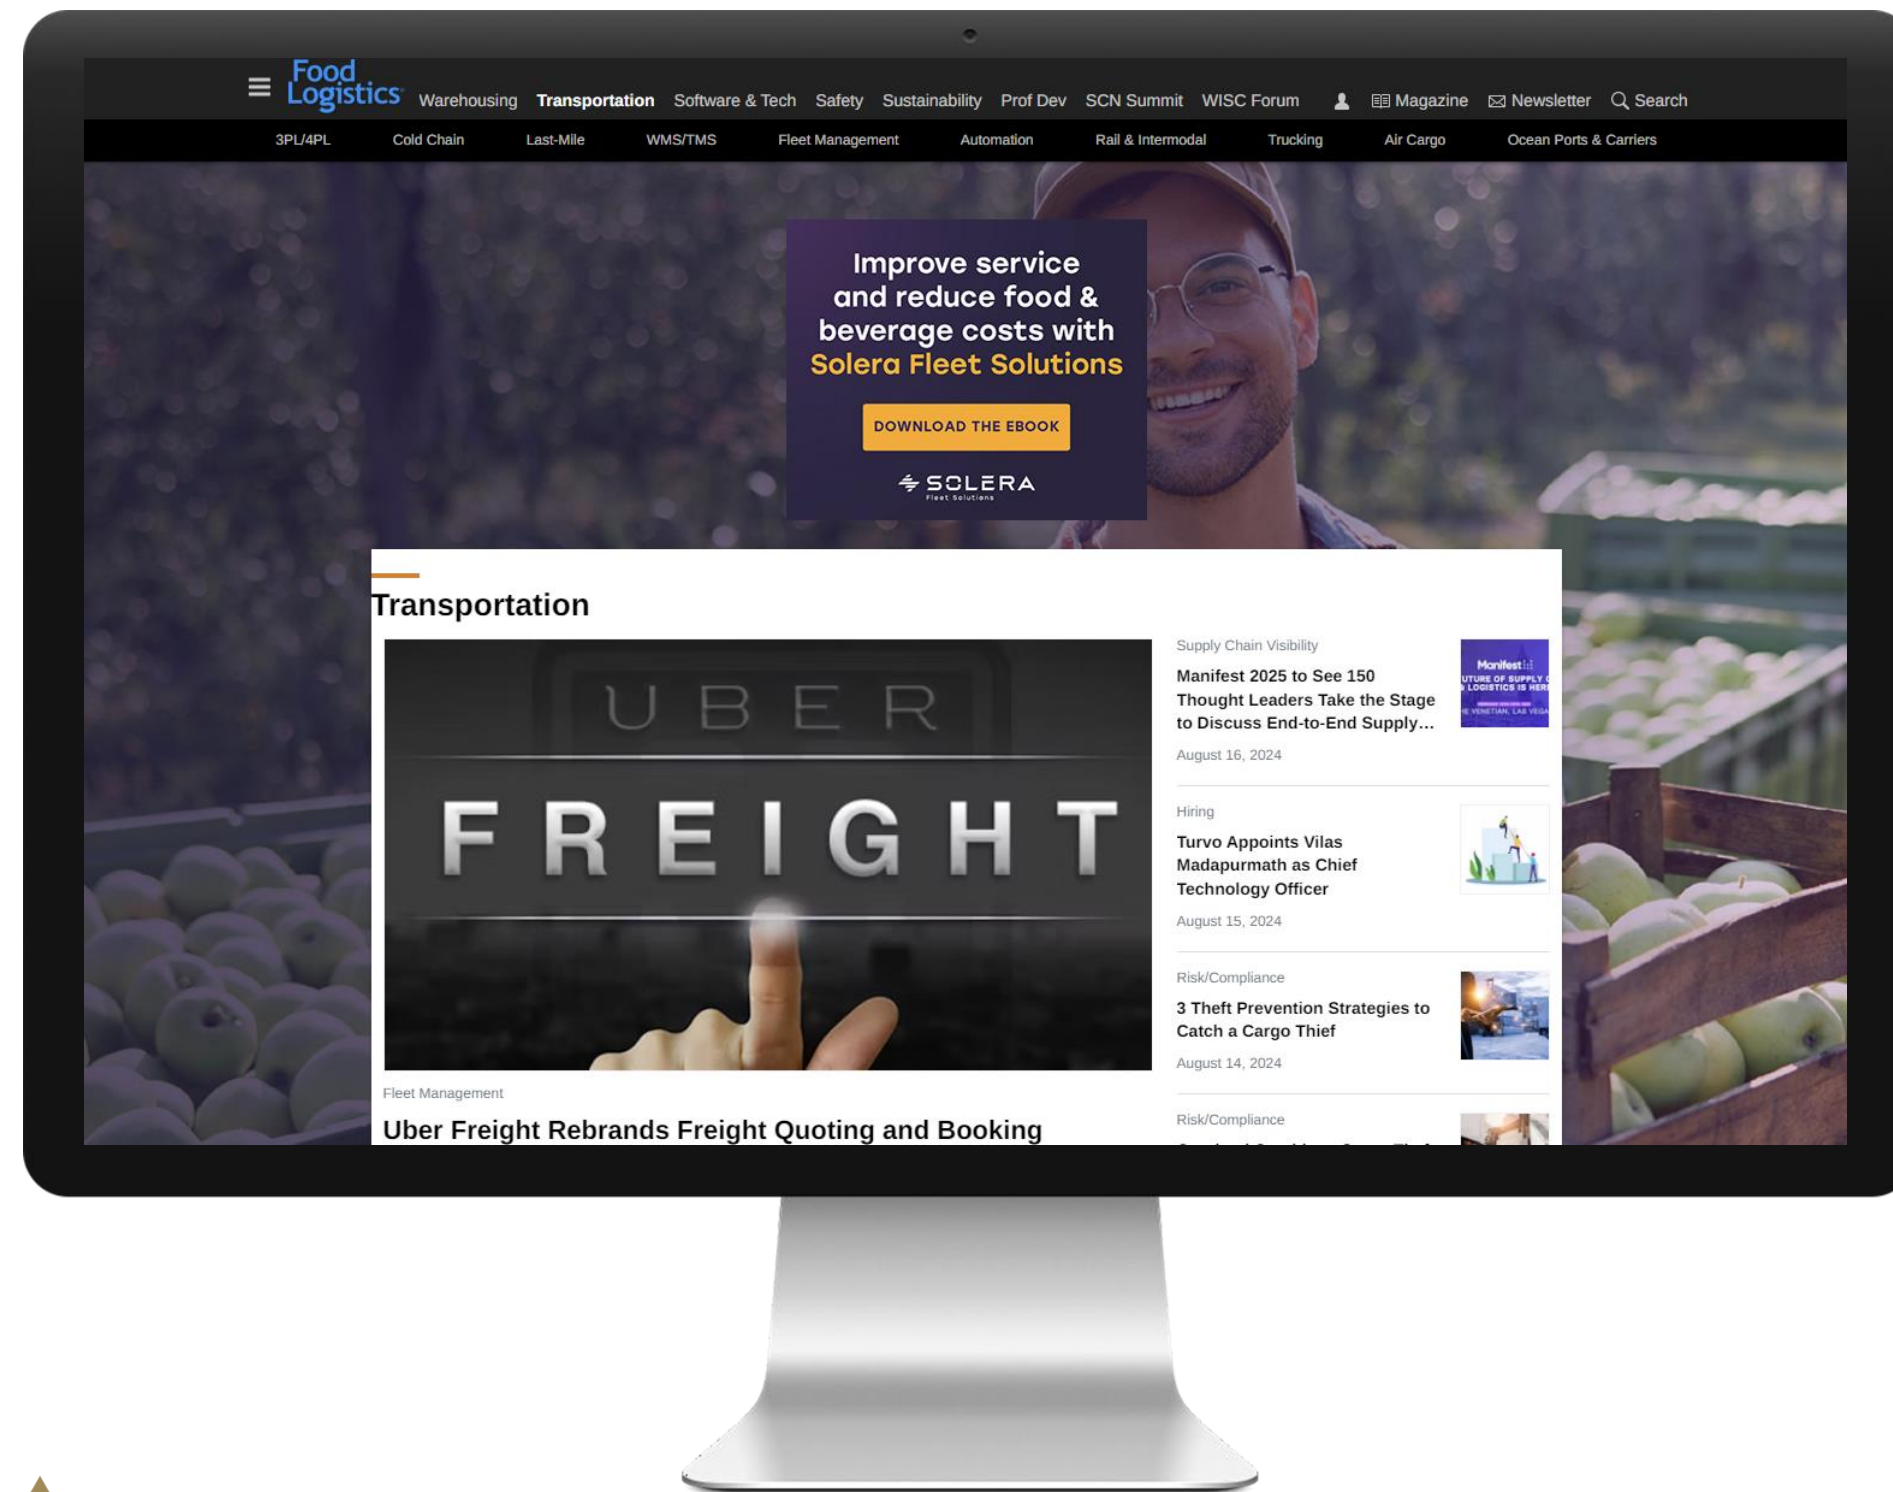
Food Logistics Warehousing Transportation Software & Tech Safety Sustainability Prof Dev SCN Summit WISC Forum Magazine Newsletter Search

3PL/4PL Cold Chain Last-Mile WMS/TMS Fleet Management Automation Rail & Intermodal Trucking Air Cargo Ocean Ports & Carriers

Improve service and reduce food & beverage costs with Solera Fleet Solutions

DOWNLOAD THE EBOOK

SOLERA Fleet Solutions

Transportation

UBER FREIGHT

Fleet Management

Uber Freight Rebrands Freight Quoting and Booking

Supply Chain Visibility

Manifest 2025 to See 150 Thought Leaders Take the Stage to Discuss End-to-End Supply...

August 16, 2024

Hiring

Turvo Appoints Vilas Madapurmath as Chief Technology Officer

August 15, 2024

Risk/Compliance

3 Theft Prevention Strategies to Catch a Cargo Thief

August 14, 2024

Risk/Compliance

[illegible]